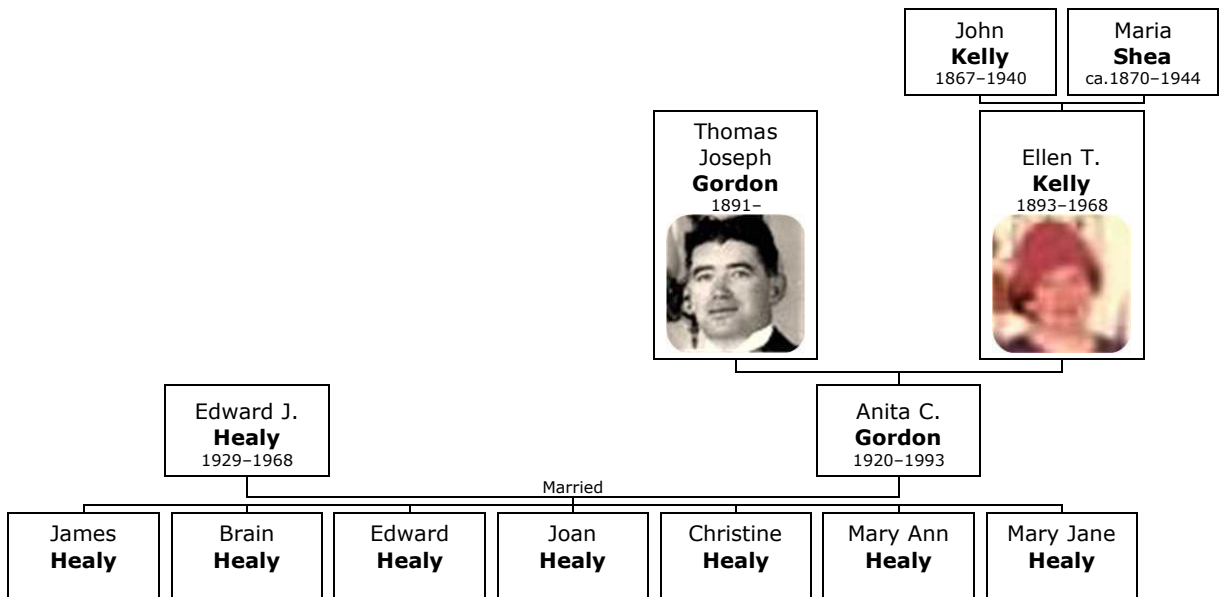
John
**Kelly**
1867–1940

Maria
**Shea**
ca.1870–1944

Thomas
Joseph
**Gordon**
1891–

Ellen T.
**Kelly**
1893–1968

Edward J.
**Healy**
1929–1968

Anita C.
**Gordon**
1920–1993

Married

James
**Healy**

Brain
**Healy**

Edward
**Healy**

Joan
**Healy**

Christine
**Healy**

Mary Ann
**Healy**

Mary Jane
**Healy**